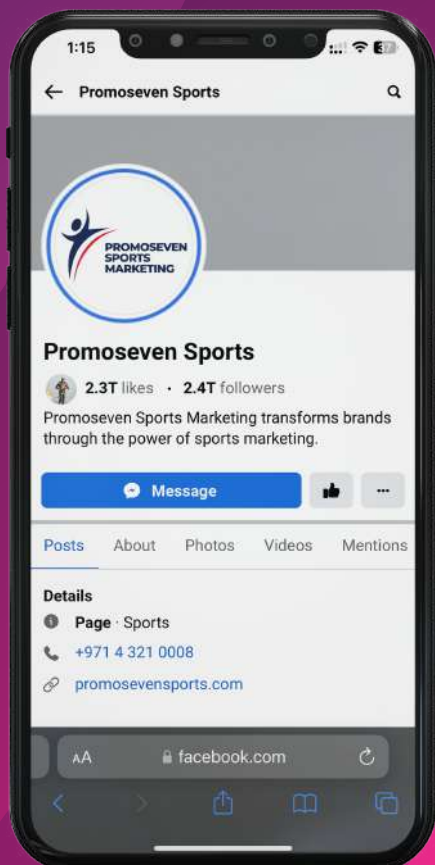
1:15

37

Promoseven Sports

PROMOSEVEN SPORTS MARKETING

Promoseven Sports

2.3T likes · 2.4T followers

Promoseven Sports Marketing transforms brands through the power of sports marketing.

Message

Posts About Photos Videos Mentions

Details

Page · Sports

+971 4 321 0008

promosevensports.com

AA facebook.com